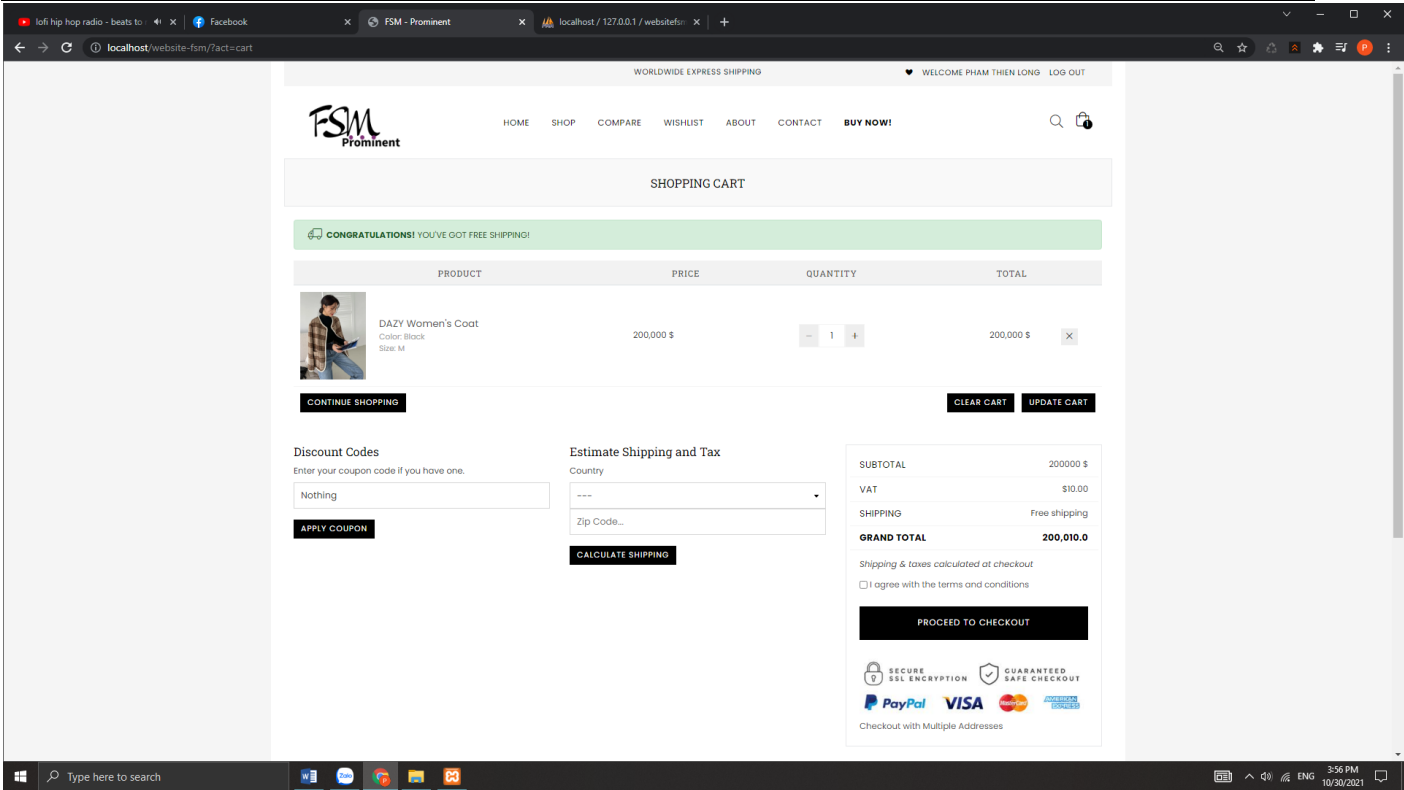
lofi hip hop radio - beats to
Facebook
FSM - Prominent
localhost / 127.0.0.1 / websitefsm
localhost/website-fsm/?act=cart

WORLDWIDE EXPRESS SHIPPING
WELCOME PHAM THIEN LONG LOG OUT

FSM Prominent

HOME SHOP COMPARE WISHLIST ABOUT CONTACT BUY NOW!

1

SHOPPING CART

CONGRATULATIONS! YOU'VE GOT FREE SHIPPING!

| PRODUCT | PRICE | QUANTITY | TOTAL |
|---|---|---|---|
| DAZY Women's Coat Color: Black Size: M | 200,000 $ | – 1 + | 200,000 $ × |

CONTINUE SHOPPING
CLEAR CART
UPDATE CART

Discount Codes
Enter your coupon code if you have one.
Nothing
APPLY COUPON

Estimate Shipping and Tax
Country
---
Zip Code...
CALCULATE SHIPPING

| SUBTOTAL | 200000 $ |
|---|---|
| VAT | $10.00 |
| SHIPPING | Free shipping |
| GRAND TOTAL | 200,010.0 |

Shipping & taxes calculated at checkout
I agree with the terms and conditions
PROCEED TO CHECKOUT

SECURE SSL ENCRYPTION
GUARANTEED SAFE CHECKOUT
PayPal VISA MasterCard AMERICAN EXPRESS
Checkout with Multiple Addresses

Type here to search
ENG
3:56 PM
10/30/2021